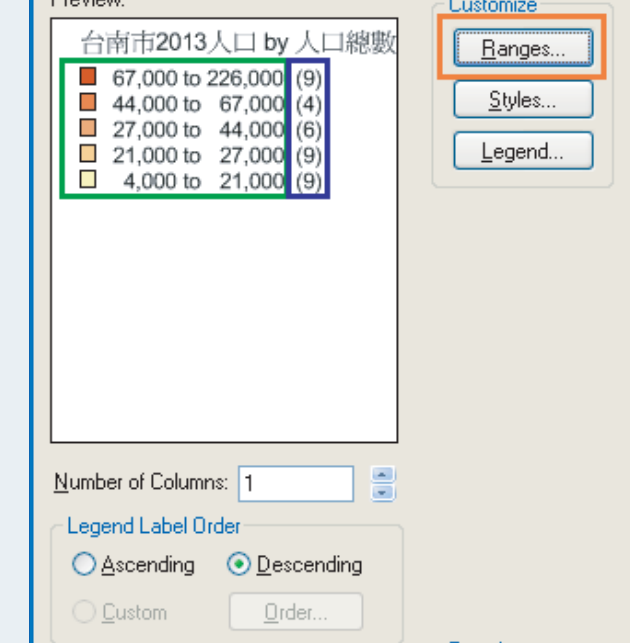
Preview:

台南市2013人口 by 人口總數

67,000 to 226,000 (9)
44,000 to 67,000 (4)
27,000 to 44,000 (6)
21,000 to 27,000 (9)
4,000 to 21,000 (9)

Customize

Ranges...

Styles...

Legend...

Number of Columns: 1

Legend Label Order

Ascending

Descending

Custom

Order...